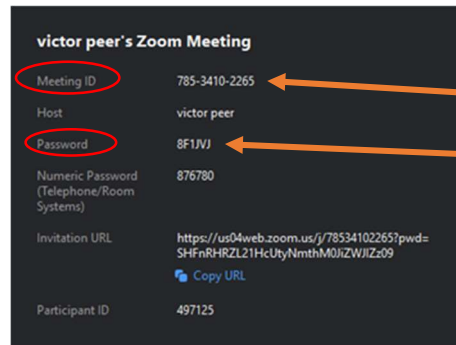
victor peer's Zoom Meeting

| | |
|---|---|
| Meeting ID | 785-3410-2265 |
| Host | victor peer |
| Password | 8F1JVJ |
| Numeric Password (Telephone/Room Systems) | 876780 |
| Invitation URL | https://us04web.zoom.us/j/78534102265?pwd=SHFnRHRZL21HcUtyNmthM0JiZWJIZz09 |
| | Copy URL |
| Participant ID | 497125 |